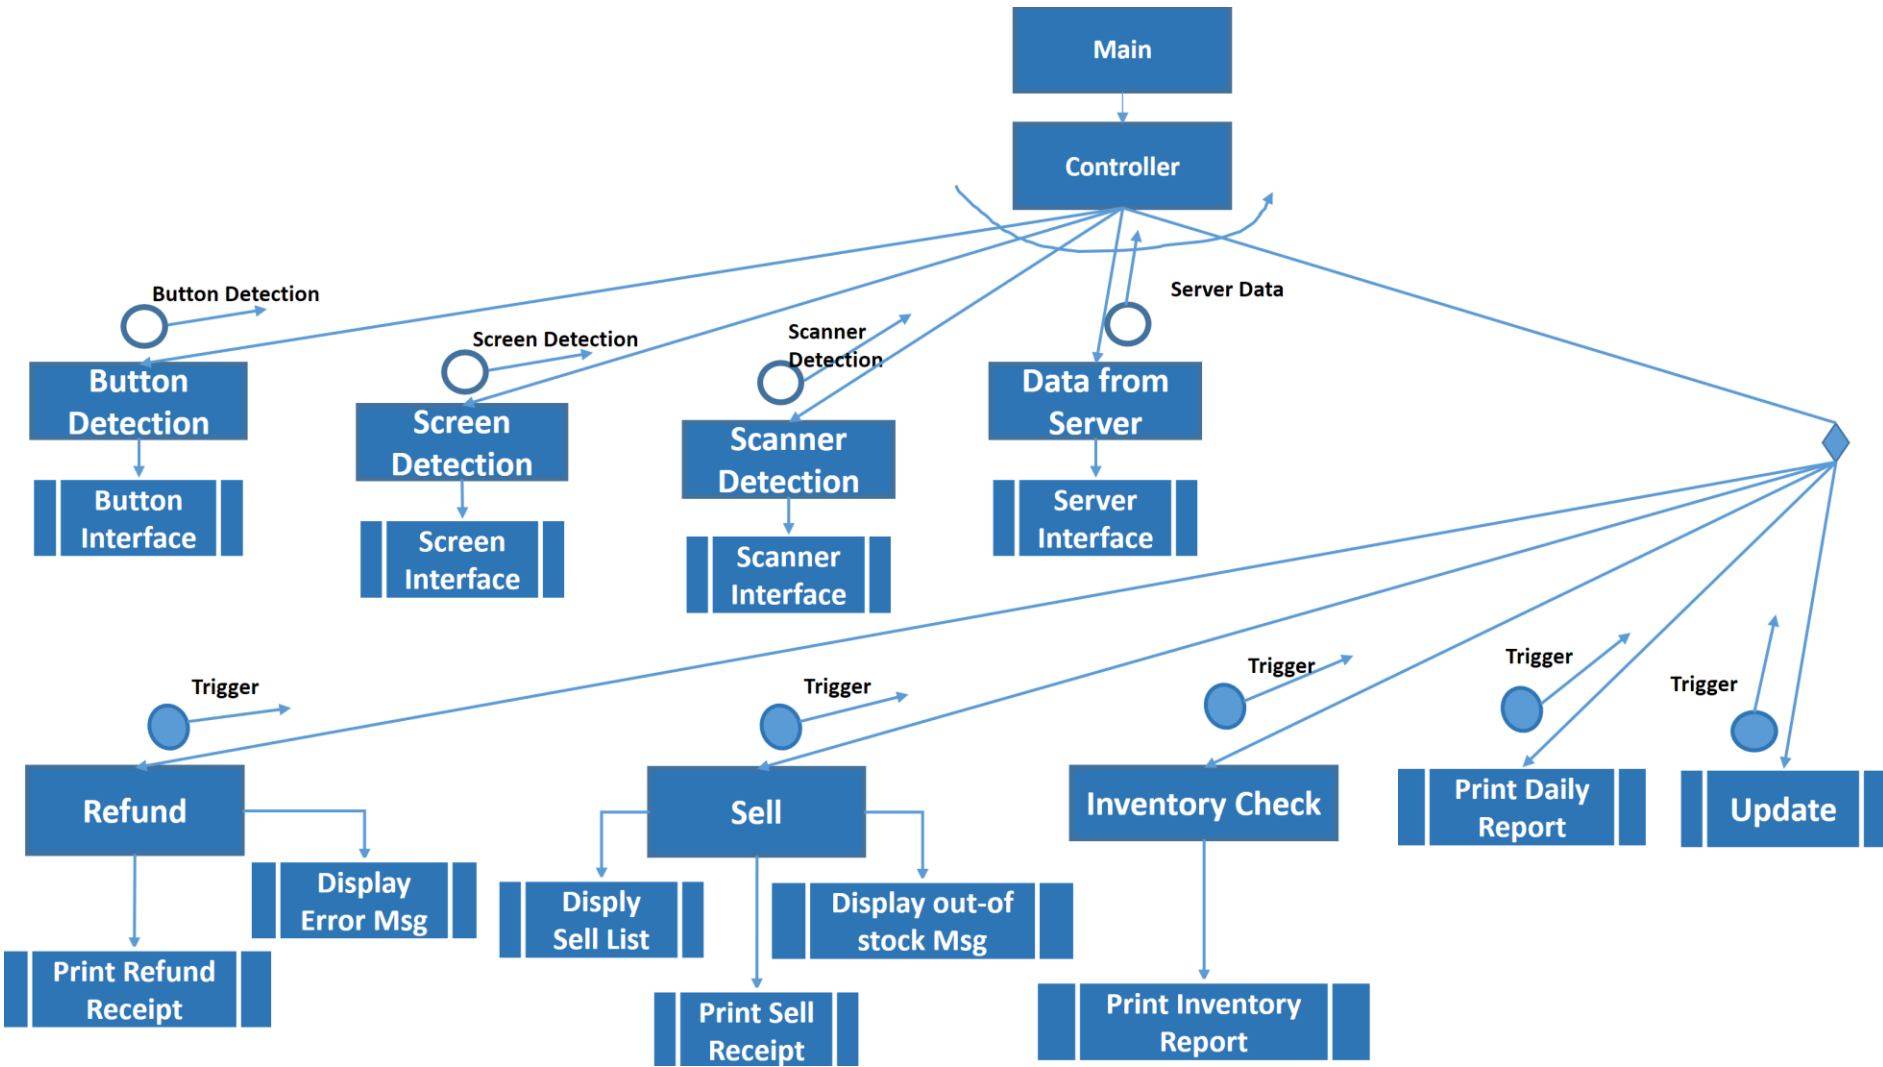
Main

Controller

Button Detection

Screen Detection

Scanner Detection

Server Data

Button Detection

Screen Detection

Scanner Detection

Data from Server

Button Interface

Screen Interface

Scanner Interface

Server Interface

Trigger

Trigger

Trigger

Trigger

Trigger

Refund

Sell

Inventory Check

Print Daily Report

Update

Display Error Msg

Disply Sell List

Display out-of stock Msg

Print Refund Receipt

Print Sell Receipt

Print Inventory Report